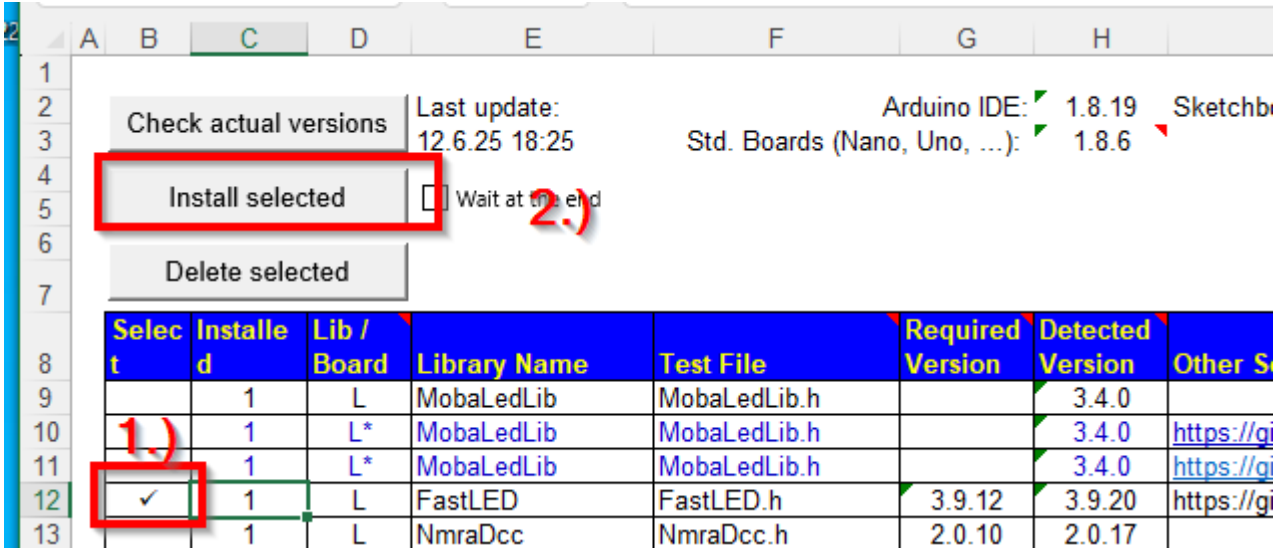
| | A | B | C | D | E | F | G | H | |
|---|---|---|---|---|---|---|---|---|---|
| 1 | | | | | | | | | |
| 2 | | Check actual versions | | | Last update: | | Arduino IDE: | 1.8.19 | Sketchbo |
| 3 | | | | | 12.6.25 18:25 | | Std. Boards (Nano, Uno, ...): | 1.8.6 | |
| 4 | | Install selected | | | Wait at the end | | | | |
| 5 | | | | | 2.) | | | | |
| 6 | | Delete selected | | | | | | | |
| 7 | | | | | | | | | |
| 8 | | Select | Installed | Lib / Board | Library Name | Test File | Required Version | Detected Version | Other So |
| 9 | | | 1 | L | MobaLedLib | MobaLedLib.h | | 3.4.0 | |
| 10 | | 1.) | 1 | L* | MobaLedLib | MobaLedLib.h | | 3.4.0 | https://gi |
| 11 | | | 1 | L* | MobaLedLib | MobaLedLib.h | | 3.4.0 | https://gi |
| 12 | | ✓ | 1 | L | FastLED | FastLED.h | 3.9.12 | 3.9.20 | https://gi |
| 13 | | | 1 | L | NmraDcc | NmraDcc.h | 2.0.10 | 2.0.17 | |